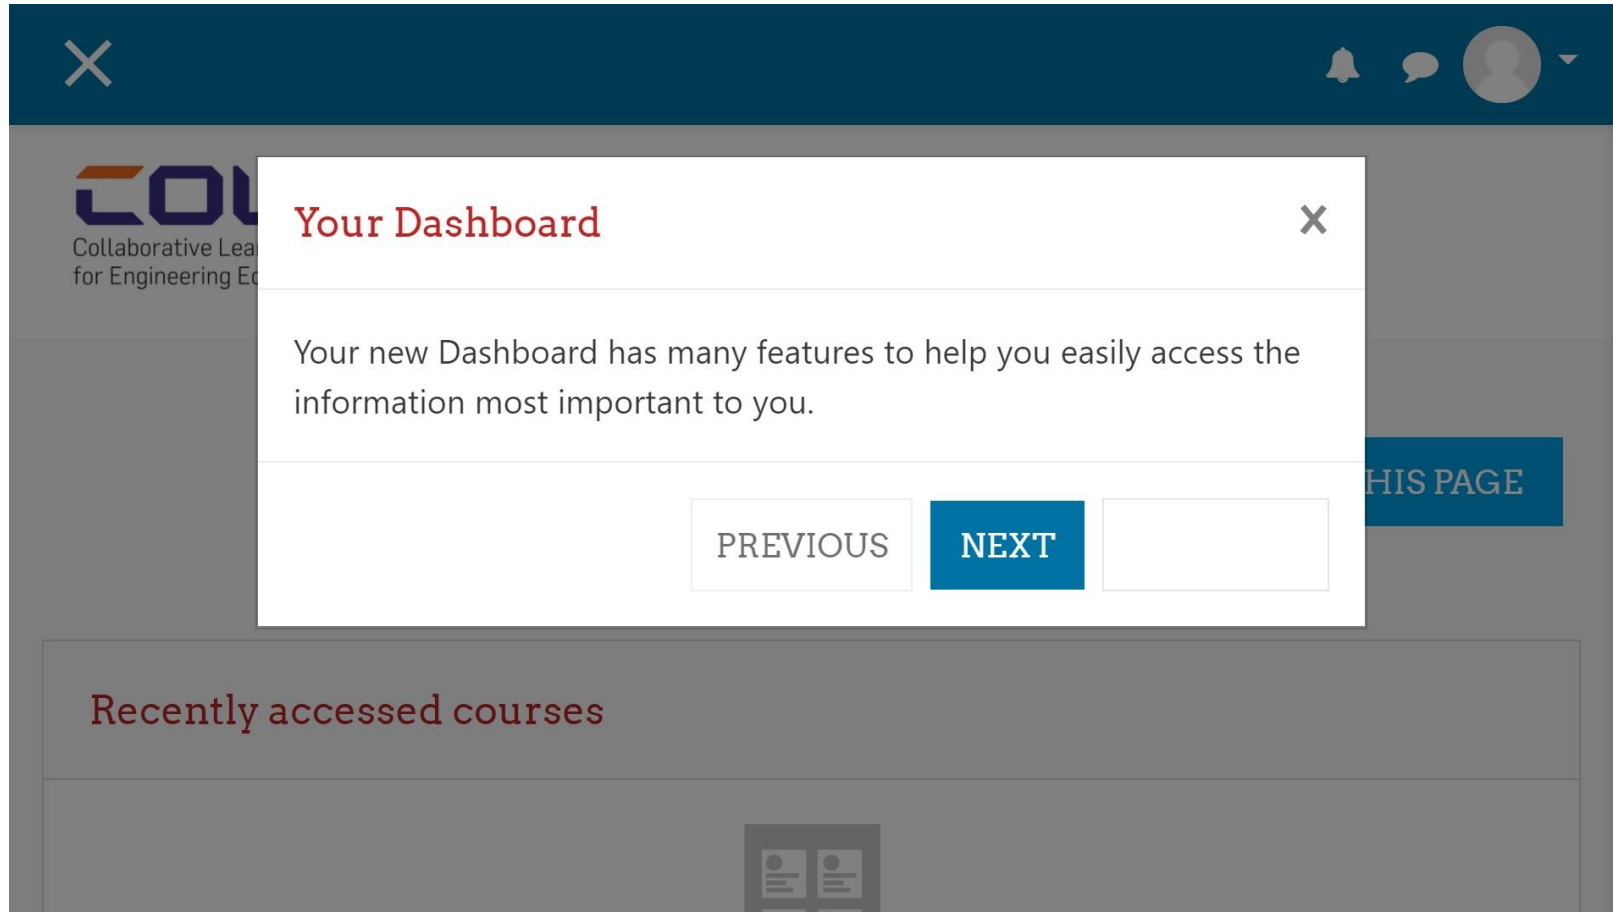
COL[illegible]
Collaborative Lea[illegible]
for Engineering E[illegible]

Your Dashboard

×

Your new Dashboard has many features to help you easily access the information most important to you.

PREVIOUS NEXT

HIS PAGE

Recently accessed courses